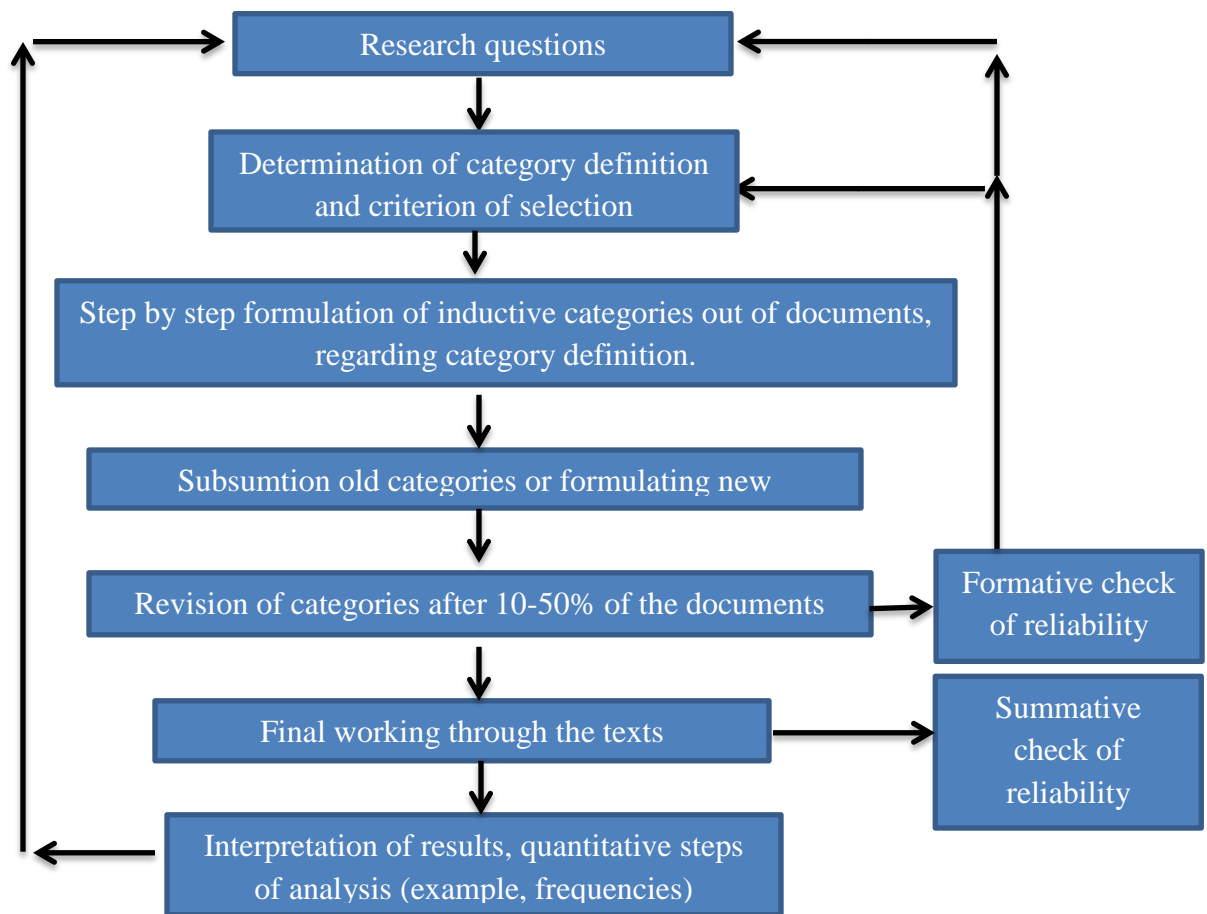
Research questions

Determination of category definition and criterion of selection

Step by step formulation of inductive categories out of documents, regarding category definition.

Subsumtion old categories or formulating new

Revision of categories after 10-50% of the documents

Formative check of reliability

Final working through the texts

Summative check of reliability

Interpretation of results, quantitative steps of analysis (example, frequencies)